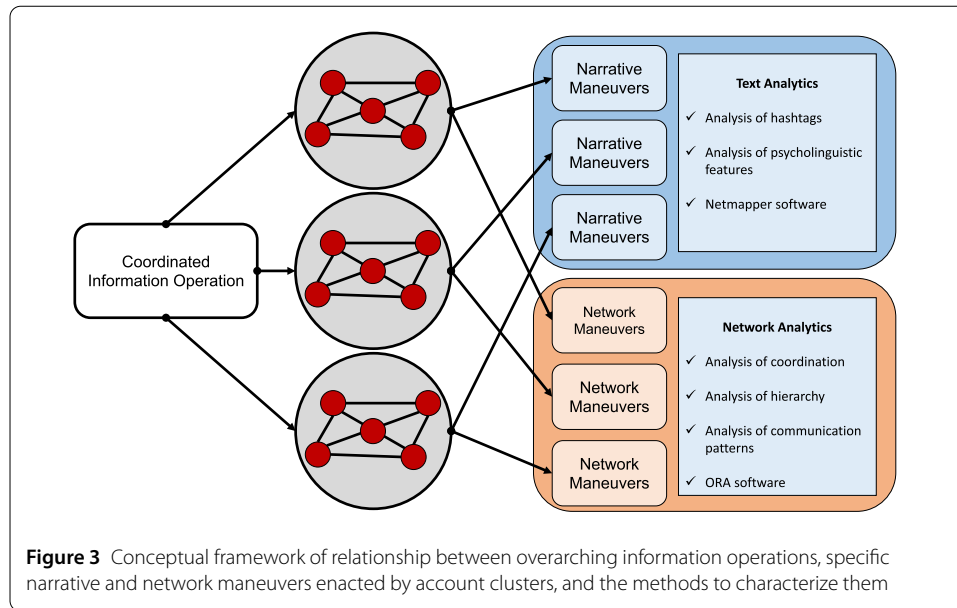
Coordinated Information Operation

Narrative Maneuvers

Narrative Maneuvers

Narrative Maneuvers

Text Analytics

✓ Analysis of hashtags

✓ Analysis of psycholinguistic features

✓ Netmapper software

Network Maneuvers

Network Maneuvers

Network Maneuvers

Network Analytics

✓ Analysis of coordination

✓ Analysis of hierarchy

✓ Analysis of communication patterns

✓ ORA software

**Figure 3** Conceptual framework of relationship between overarching information operations, specific narrative and network maneuvers enacted by account clusters, and the methods to characterize them